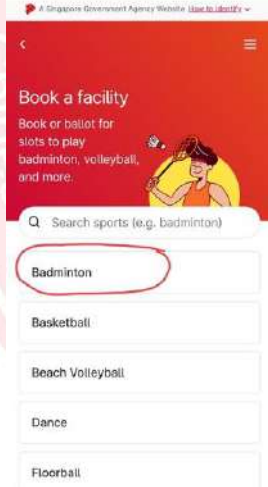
A Singapore Government Agency Website How to identify

Book a facility

Book or ballot for slots to play badminton, volleyball, and more.

Search sports (e.g. badminton)

Badminton

Basketball

Beach Volleyball

Dance

Floorball